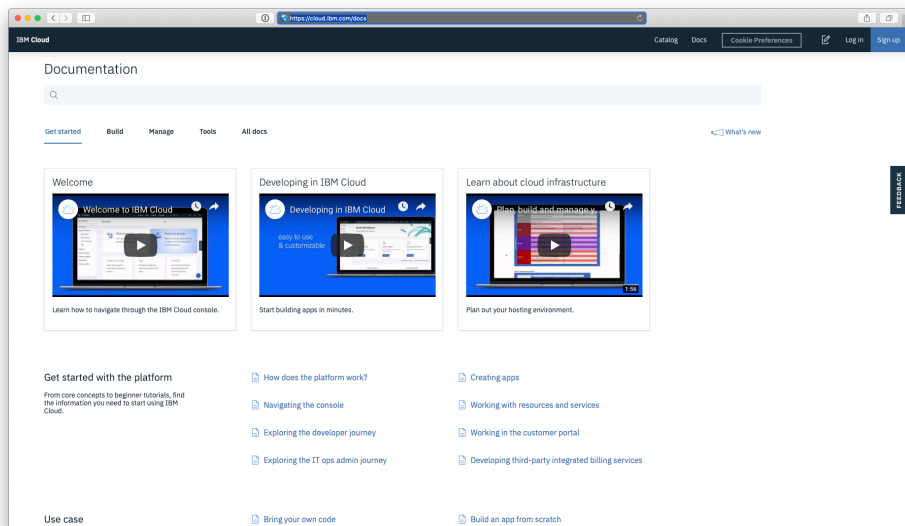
https://cloud.ibm.com/docs

IBM Cloud

Catalog Docs Cookie Preferences Log in Sign up

Documentation

Get started Build Manage Tools All docs

What's new

FEEDBACK

Welcome

Welcome to IBM Cloud

Learn how to navigate through the IBM Cloud console.

Developing in IBM Cloud

Developing in IBM Cloud

easy to use & customizable

Start building apps in minutes.

Learn about cloud infrastructure

Plan, build and manage y

1:56

Plan out your hosting environment.

Get started with the platform

From core concepts to beginner tutorials, find the information you need to start using IBM Cloud.

How does the platform work?

Navigating the console

Exploring the developer journey

Exploring the IT ops admin journey

Creating apps

Working with resources and services

Working in the customer portal

Developing third-party integrated billing services

Use case

Bring your own code

Build an app from scratch